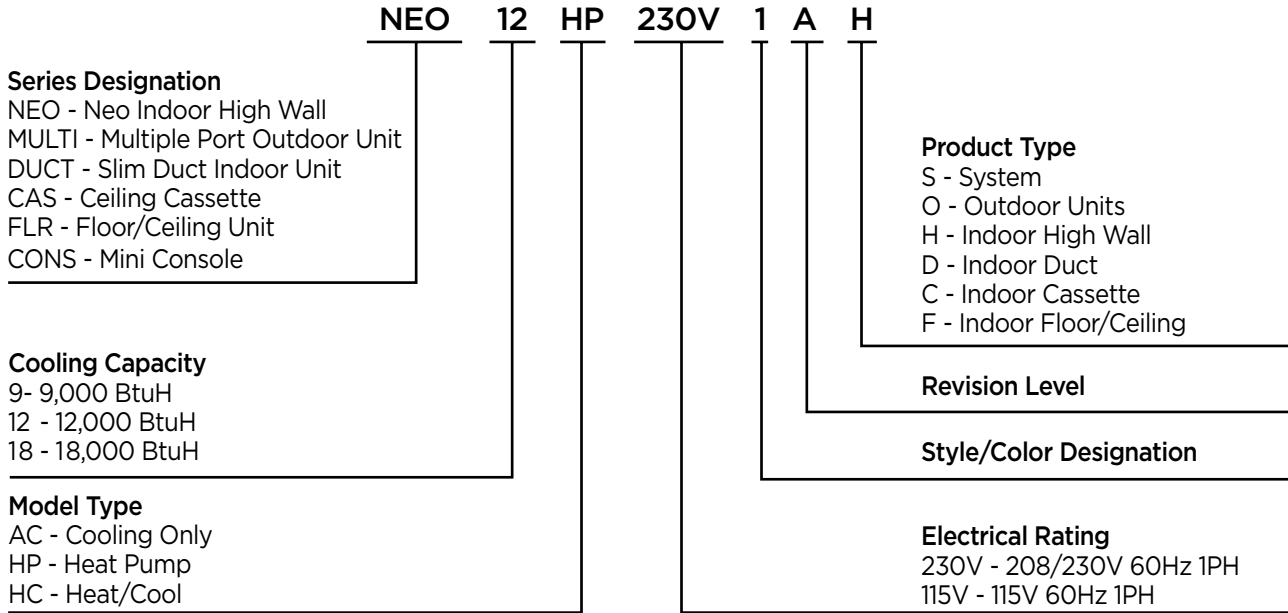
NEO 12 HP 230V 1 A H

Series Designation
NEO - Neo Indoor High Wall
MULTI - Multiple Port Outdoor Unit
DUCT - Slim Duct Indoor Unit
CAS - Ceiling Cassette
FLR - Floor/Ceiling Unit
CONS - Mini Console

Cooling Capacity
9- 9,000 BtuH
12 - 12,000 BtuH
18 - 18,000 BtuH

Model Type
AC - Cooling Only
HP - Heat Pump
HC - Heat/Cool

Product Type
S - System
O - Outdoor Units
H - Indoor High Wall
D - Indoor Duct
C - Indoor Cassette
F - Indoor Floor/Ceiling

Revision Level

Style/Color Designation

Electrical Rating
230V - 208/230V 60Hz 1PH
115V - 115V 60Hz 1PH